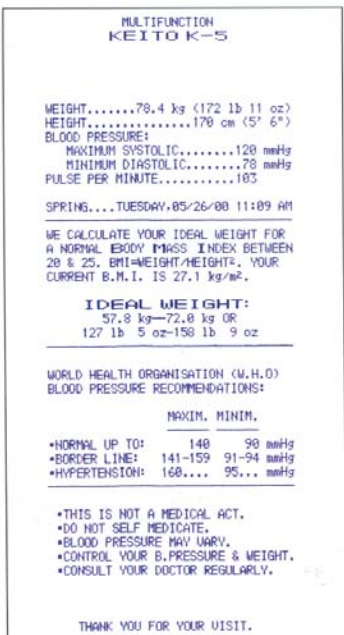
MULTIFUNCTION
KEITO K-5

WEIGHT.......78.4 kg (172 lb 11 oz)
HEIGHT...............170 cm (5' 6")
BLOOD PRESSURE:
MAXIMUM SYSTOLIC........120 mmHg
MINIMUM DIASTOLIC........78 mmHg
PULSE PER MINUTE...........103

SPRING....TUESDAY.05/26/08 11:09 AM

WE CALCULATE YOUR IDEAL WEIGHT FOR A NORMAL BODY MASS INDEX BETWEEN 20 & 25. BMI=WEIGHT/HEIGHT². YOUR CURRENT B.M.I. IS 27.1 kg/m².

IDEAL WEIGHT:
57.8 kg—72.0 kg OR
127 lb 5 oz-158 lb 9 oz

WORLD HEALTH ORGANISATION (W.H.O) BLOOD PRESSURE RECOMMENDATIONS:

| | MAXIM. | MINIM. | |
|---|---|---|---|
| •NORMAL UP TO: | 140 | 90 | mmHg |
| •BORDER LINE: | 141-159 | 91-94 | mmHg |
| •HYPERTENSION: | 160.... | 95... | mmHg |

•THIS IS NOT A MEDICAL ACT.
•DO NOT SELF MEDICATE.
•BLOOD PRESSURE MAY VARY.
•CONTROL YOUR B.PRESSURE & WEIGHT.
•CONSULT YOUR DOCTOR REGULARLY.

THANK YOU FOR YOUR VISIT.